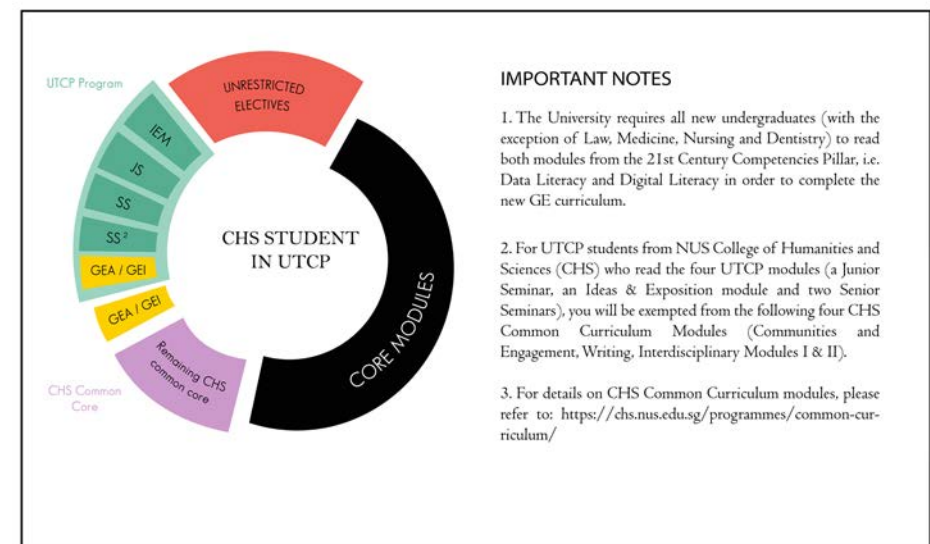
UTCP Program

UNRESTRICTED ELECTIVES

IEM

JS

SS

SS²

GEA / GEI

GEA / GEI

CHS STUDENT IN UTCP

CORE MODULES

Remaining CHS common core

CHS Common Core

IMPORTANT NOTES

1. The University requires all new undergraduates (with the exception of Law, Medicine, Nursing and Dentistry) to read both modules from the 21st Century Competencies Pillar, i.e. Data Literacy and Digital Literacy in order to complete the new GE curriculum.

2. For UTCP students from NUS College of Humanities and Sciences (CHS) who read the four UTCP modules (a Junior Seminar, an Ideas & Exposition module and two Senior Seminars), you will be exempted from the following four CHS Common Curriculum Modules (Communities and Engagement, Writing, Interdisciplinary Modules I & II).

3. For details on CHS Common Curriculum modules, please refer to: https://chs.nus.edu.sg/programmes/common-curriculum/